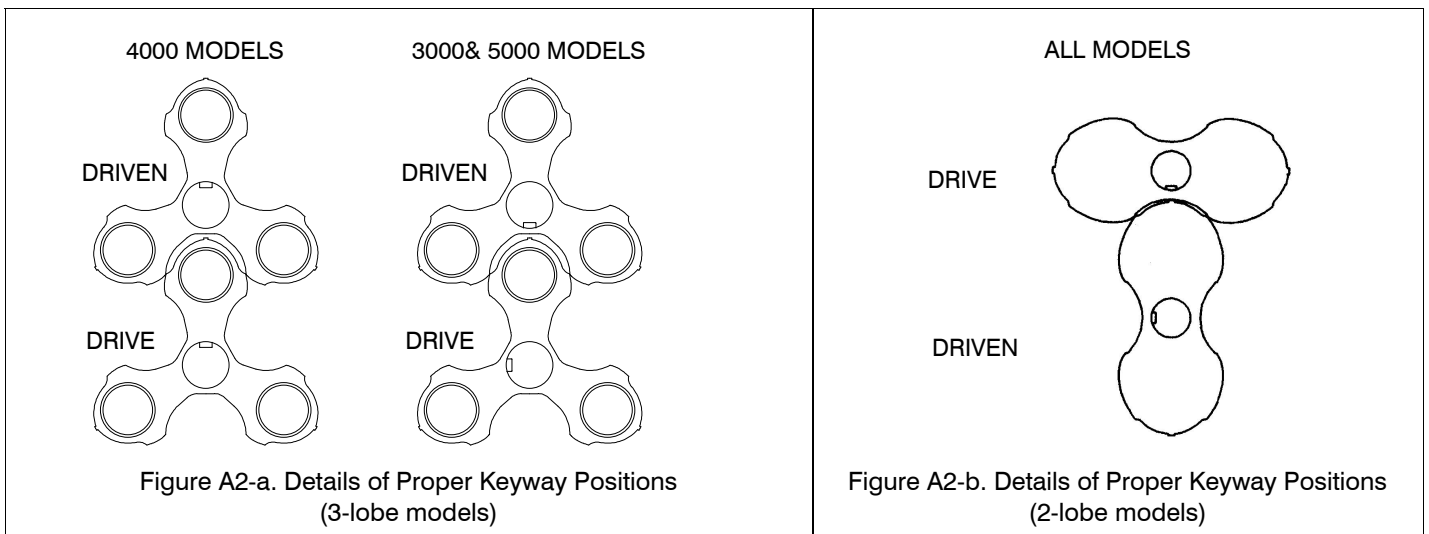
4000 MODELS

3000& 5000 MODELS

DRIVEN

DRIVEN

DRIVE

DRIVE

Figure A2-a. Details of Proper Keyway Positions (3-lobe models)

ALL MODELS

DRIVE

DRIVEN

Figure A2-b. Details of Proper Keyway Positions (2-lobe models)